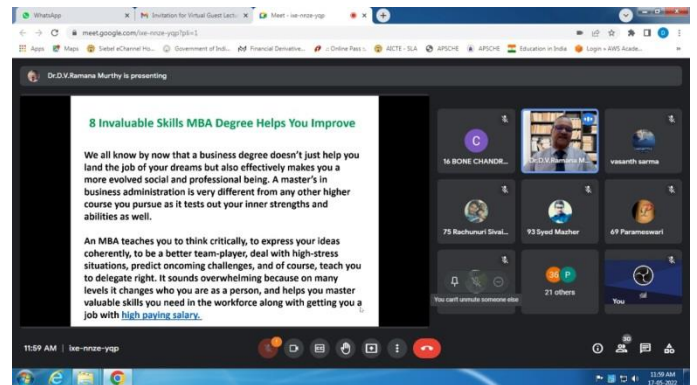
WhatsApp
Invitation for Virtual Guest Lect...
Meet - ixe-nnze-yqp

meet.google.com/ixe-nnze-yqp?pli=1

Apps Maps Siebel eChannel Ho... Government of Indi... Financial Derivative... :: Online Pass :: AICTE - SLA APSCHE APSCHE Education in India Login • AWS Acade...

Dr.D.V.Ramana Murthy is presenting

8 Invaluable Skills MBA Degree Helps You Improve

We all know by now that a business degree doesn't just help you land the job of your dreams but also effectively makes you a more evolved social and professional being. A master's in business administration is very different from any other higher course you pursue as it tests out your inner strengths and abilities as well.

An MBA teaches you to think critically, to express your ideas coherently, to be a better team-player, deal with high-stress situations, predict oncoming challenges, and of course, teach you to delegate right. It sounds overwhelming because on many levels it changes who you are as a person, and helps you master valuable skills you need in the workforce along with getting you a job with high paying salary.

C
16 BONE CHANDR...
Dr.D.V.Ramana M...
vasanth sarma
75 Rachunuri Sivai...
93 Syed Mazher
69 Parameswari
You can't unmute someone else
36 P
21 others
You

11:59 AM | ixe-nnze-yqp

30

11:59 AM
17-05-2022